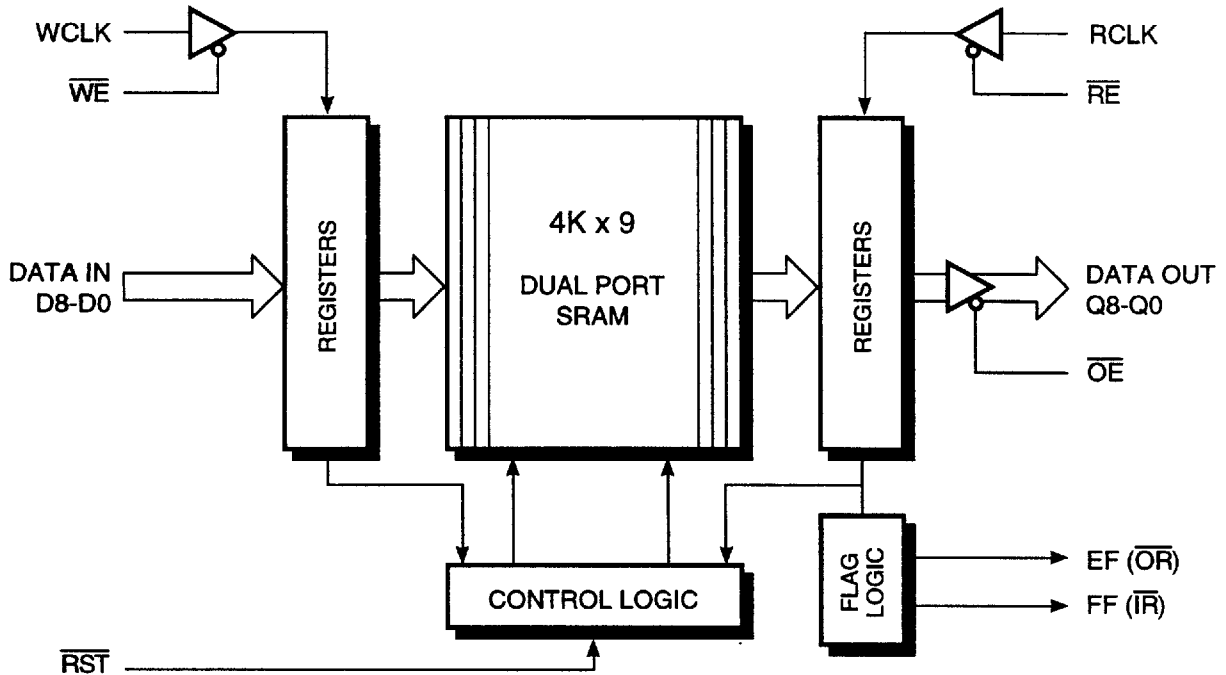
WCLK
$\overline{WE}$
RCLK
$\overline{RE}$
DATA IN
D8-D0
REGISTERS
4K x 9
DUAL PORT
SRAM
REGISTERS
DATA OUT
Q8-Q0
$\overline{OE}$
FLAG
LOGIC
EF ($\overline{OR}$)
FF ($\overline{IR}$)
CONTROL LOGIC
$\overline{RST}$